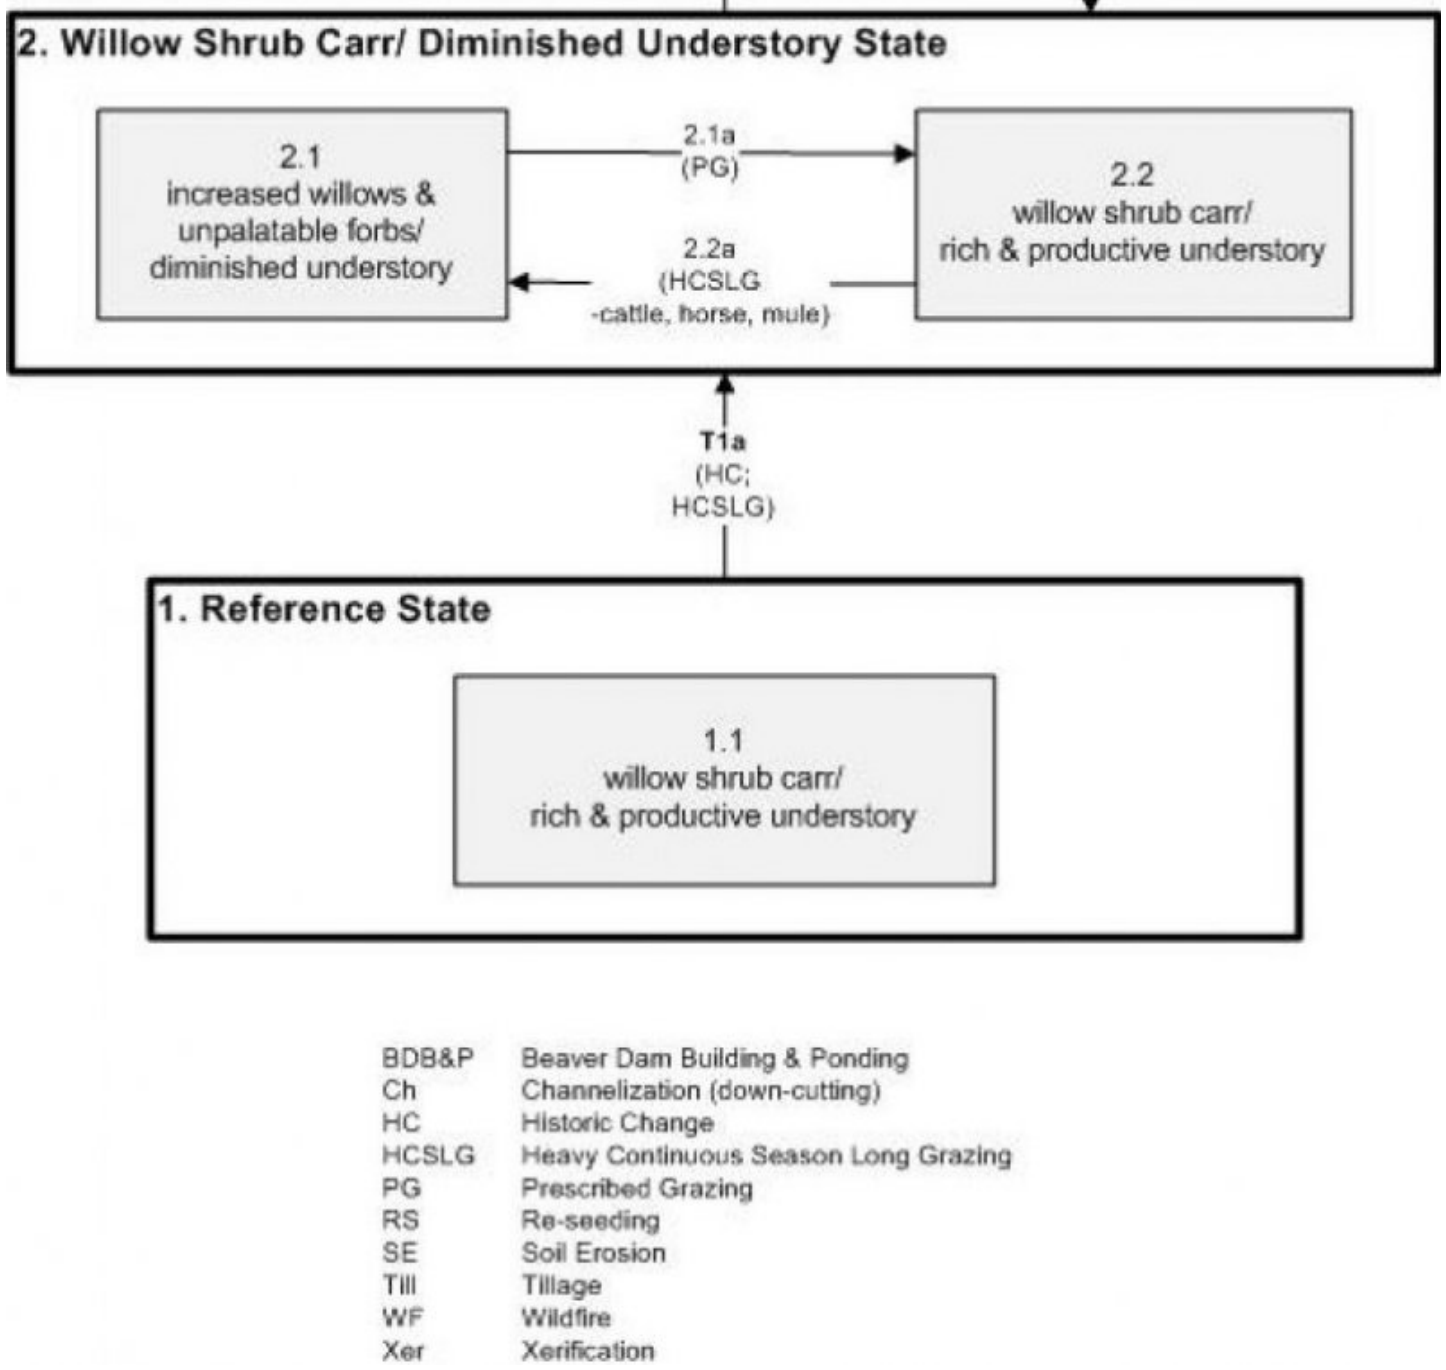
2. Willow Shrub Carr/ Diminished Understory State

2.1
increased willows &
unpalatable forbs/
diminished understory

2.1a
(PG)

2.2a
(HCSLG
-cattle, horse, mule)

2.2
willow shrub carr/
rich & productive understory

T1a
(HC;
HCSLG)

1. Reference State

1.1
willow shrub carr/
rich & productive understory

| | |
|---|---|
| BDB&P | Beaver Dam Building & Ponding |
| Ch | Channelization (down-cutting) |
| HC | Historic Change |
| HCSLG | Heavy Continuous Season Long Grazing |
| PG | Prescribed Grazing |
| RS | Re-seeding |
| SE | Soil Erosion |
| Till | Tillage |
| WF | Wildfire |
| Xer | Xerification |